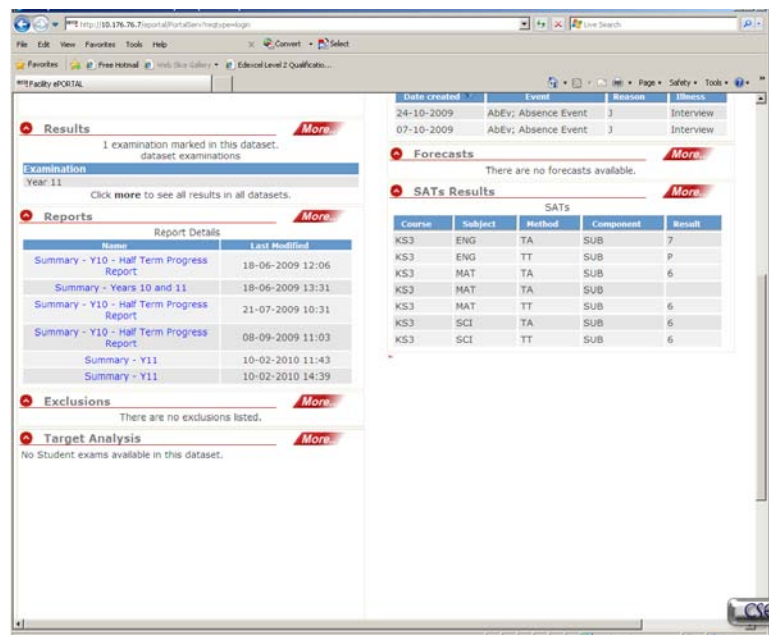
http://10.176.76.7/eportal/PortalServ?reqtype=login

Live Search

File Edit View Favorites Tools Help

Convert Select

Favorites Free Hotmail Web Slice Gallery Edexcel Level 2 Qualificatio...

Facility ePORTAL

Page Safety Tools

Results More

1 examination marked in this dataset.
dataset examinations

| Examination |
|---|
| Year 11 |

Click more to see all results in all datasets.

Reports More

Report Details

| Name | Last Modified |
|---|---|
| Summary - Y10 - Half Term Progress Report | 18-06-2009 12:06 |
| Summary - Years 10 and 11 | 18-06-2009 13:31 |
| Summary - Y10 - Half Term Progress Report | 21-07-2009 10:31 |
| Summary - Y10 - Half Term Progress Report | 08-09-2009 11:03 |
| Summary - Y11 | 10-02-2010 11:43 |
| Summary - Y11 | 10-02-2010 14:39 |

Exclusions More

There are no exclusions listed.

Target Analysis More

No Student exams available in this dataset.

| Date created | Event | Reason | Illness |
|---|---|---|---|
| 24-10-2009 | AbEv; Absence Event | J | Interview |
| 07-10-2009 | AbEv; Absence Event | J | Interview |

Forecasts More

There are no forecasts available.

SATs Results More

SATs

| Course | Subject | Method | Component | Result |
|---|---|---|---|---|
| KS3 | ENG | TA | SUB | 7 |
| KS3 | ENG | TT | SUB | P |
| KS3 | MAT | TA | SUB | 6 |
| KS3 | MAT | TA | SUB | |
| KS3 | MAT | TT | SUB | 6 |
| KS3 | SCI | TA | SUB | 6 |
| KS3 | SCI | TT | SUB | 6 |